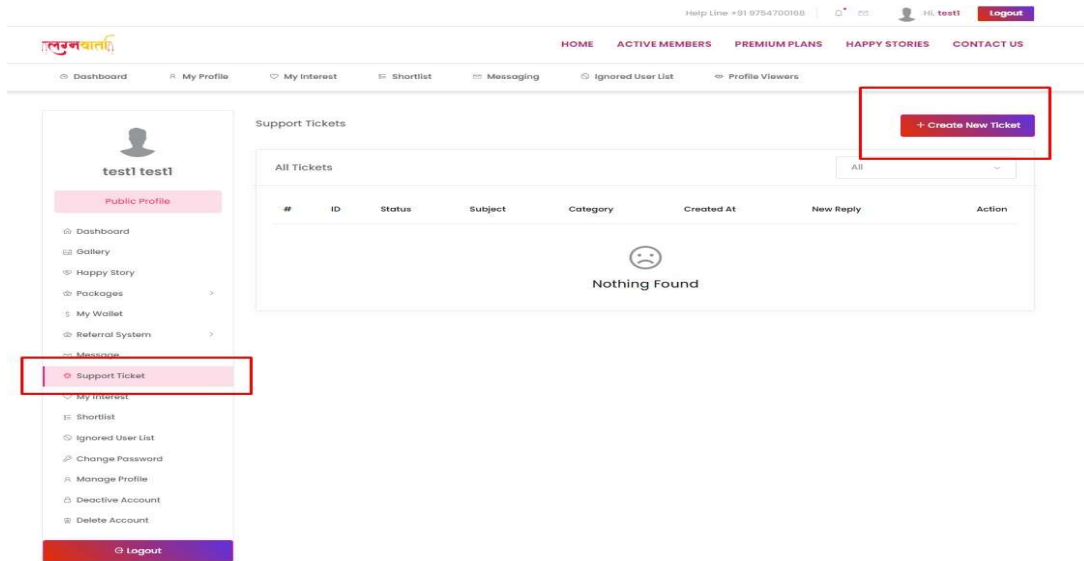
Help Line +91 9754700168 Hi, test1 Logout

लगनवार्ता

HOME ACTIVE MEMBERS PREMIUM PLANS HAPPY STORIES CONTACT US

Dashboard My Profile My Interest Shortlist Messaging Ignored User List Profile Viewers

test1 test1

Public Profile

Dashboard
Gallery
Happy Story
Packages
My Wallet
Referral System
Message
Support Ticket
My Interest
Shortlist
Ignored User List
Change Password
Manage Profile
Deactive Account
Delete Account

Logout

Support Tickets

+ Create New Ticket

All Tickets

All

| # | ID | Status | Subject | Category | Created At | New Reply | Action |
|---|---|---|---|---|---|---|---|

Nothing Found